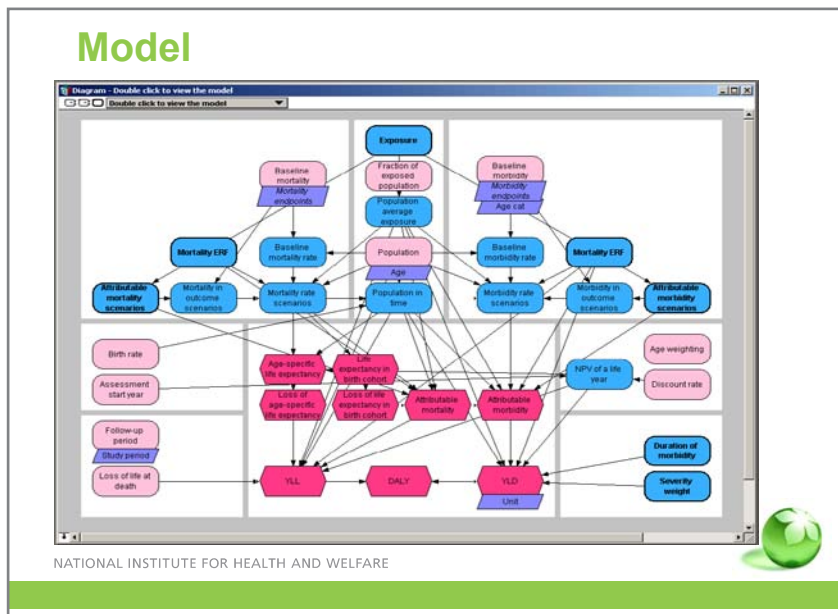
Model

Diagram - Double click to view the model

Double click to view the model

Exposure

Fraction of exposed population

Population average exposure

Baseline mortality

Mortality endpoints

Baseline morbidity

Morbidity endpoints

Age cat

Mortality ERF

Baseline mortality rate

Population

Age

Baseline morbidity rate

Morbidity ERF

Attributable mortality scenarios

Mortality in outcome scenarios

Mortality rate scenarios

Population in time

Morbidity rate scenarios

Morbidity in outcome scenarios

Attributable morbidity scenarios

Birth rate

Assessment start year

Age-specific life expectancy

Life expectancy in birth cohort

Loss of age-specific life expectancy

Loss of life expectancy in birth cohort

Attributable mortality

Attributable morbidity

NPV of a life year

Age weighting

Discount rate

Follow-up period

Study period

Loss of life at death

YLL

DALY

YLD

Unit

Duration of morbidity

Severity weight

NATIONAL INSTITUTE FOR HEALTH AND WELFARE